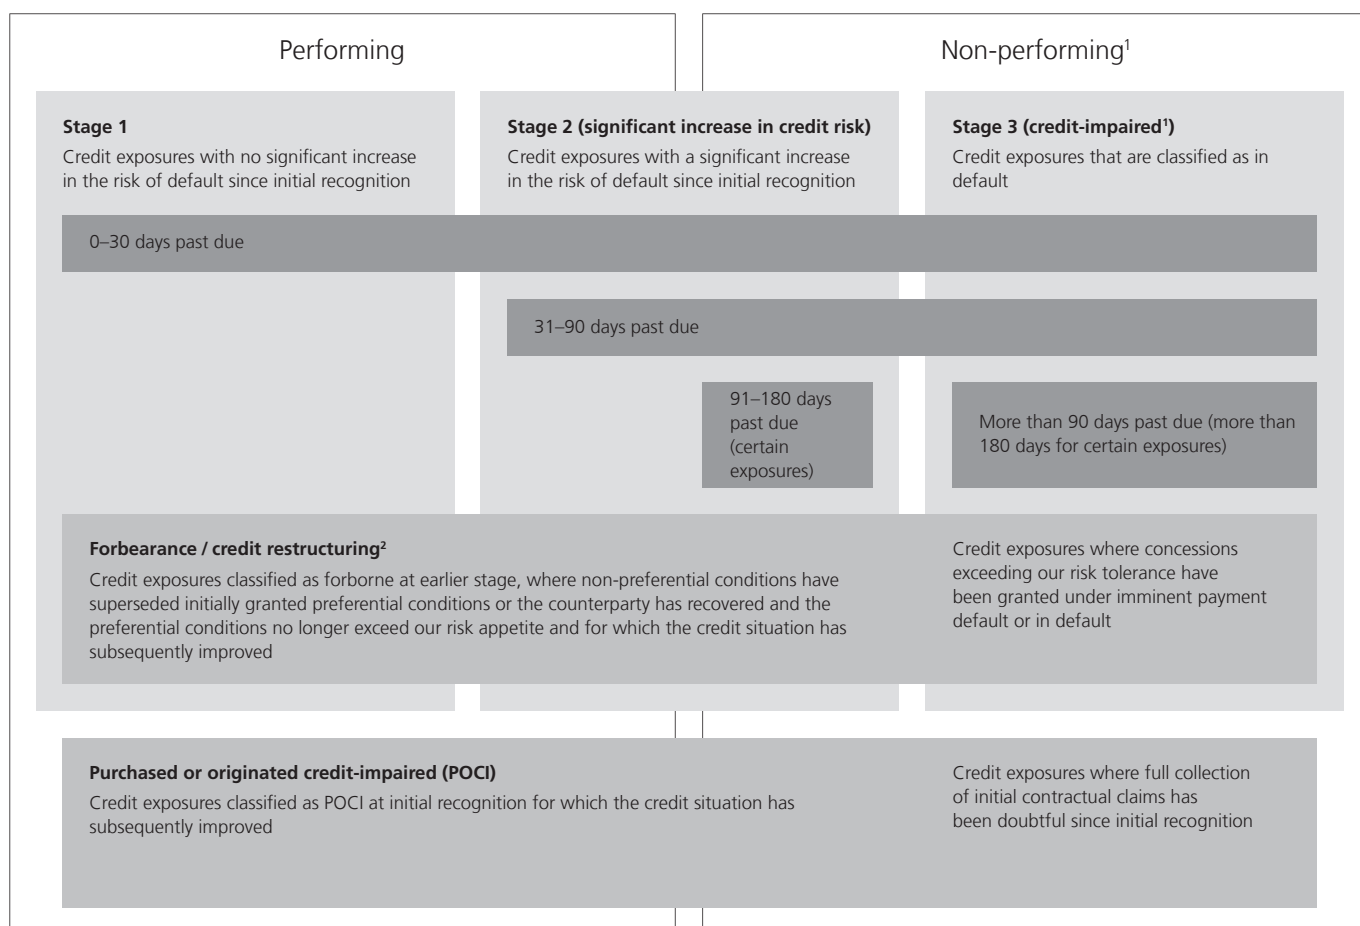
Performing

Non-performing$^1$

**Stage 1**
Credit exposures with no significant increase in the risk of default since initial recognition

**Stage 2 (significant increase in credit risk)**
Credit exposures with a significant increase in the risk of default since initial recognition

**Stage 3 (credit-impaired$^1$)**
Credit exposures that are classified as in default

0–30 days past due

31–90 days past due

91–180 days past due (certain exposures)

More than 90 days past due (more than 180 days for certain exposures)

**Forbearance / credit restructuring$^2$**
Credit exposures classified as forborne at earlier stage, where non-preferential conditions have superseded initially granted preferential conditions or the counterparty has recovered and the preferential conditions no longer exceed our risk appetite and for which the credit situation has subsequently improved

Credit exposures where concessions exceeding our risk tolerance have been granted under imminent payment default or in default

**Purchased or originated credit-impaired (POCI)**
Credit exposures classified as POCI at initial recognition for which the credit situation has subsequently improved

Credit exposures where full collection of initial contractual claims has been doubtful since initial recognition